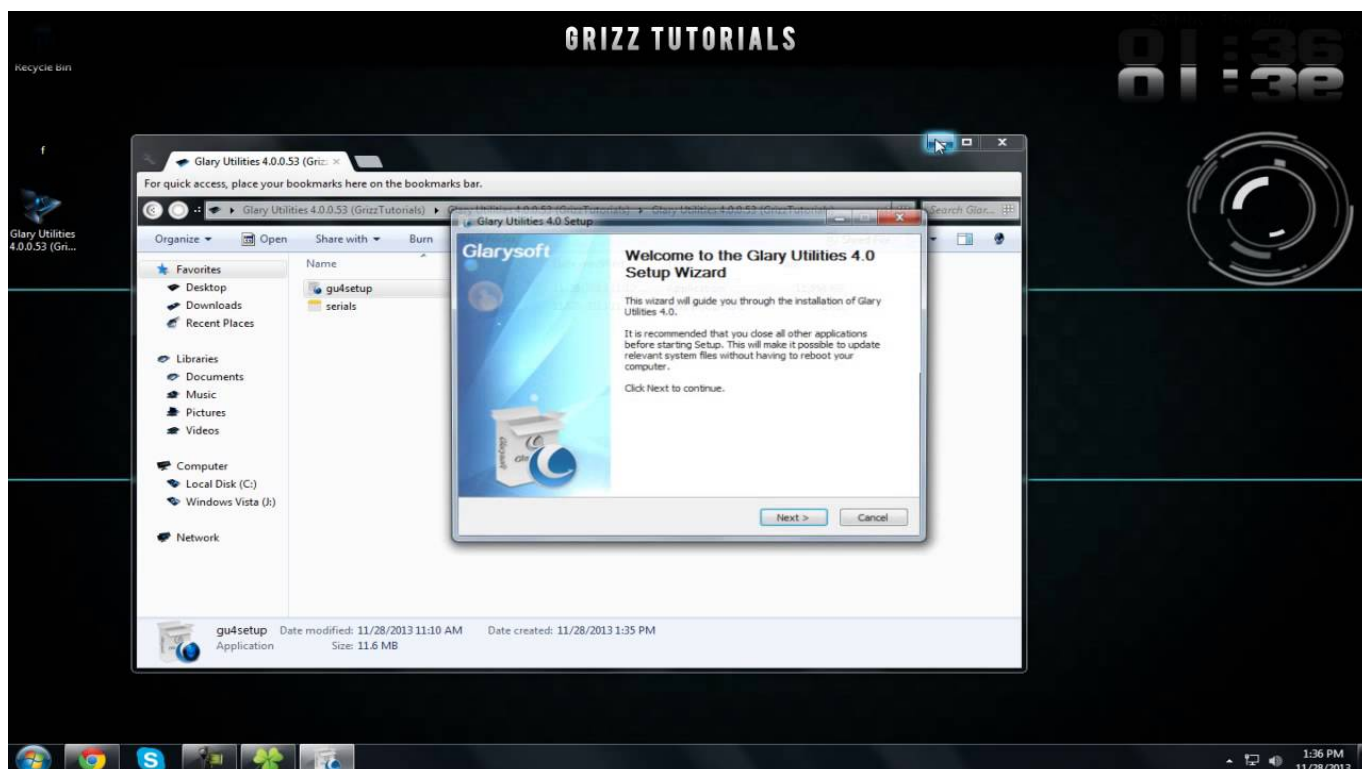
GRIZZ TUTORIALS

Recycle Bin

01 : 36

Glary Utilities 4.0.0.53 (Gri...

Glary Utilities 4.0.0.53 (Griz ×

For quick access, place your bookmarks here on the bookmarks bar.

Glary Utilities 4.0.0.53 (GrizzTutorials) ▸ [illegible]

Search Glar...

Organize ▾ Open Share with ▾ Burn

Name

Favorites
Desktop
Downloads
Recent Places

Libraries
Documents
Music
Pictures
Videos

Computer
Local Disk (C:)
Windows Vista (J:)

Network

gu4setup
serials

Glary Utilities 4.0 Setup

Glarysoft

Welcome to the Glary Utilities 4.0 Setup Wizard

This wizard will guide you through the installation of Glary Utilities 4.0.

It is recommended that you close all other applications before starting Setup. This will make it possible to update relevant system files without having to reboot your computer.

Click Next to continue.

Next > Cancel

gu4setup Date modified: 11/28/2013 11:10 AM Date created: 11/28/2013 1:35 PM
Application Size: 11.6 MB

1:36 PM
11/28/2013